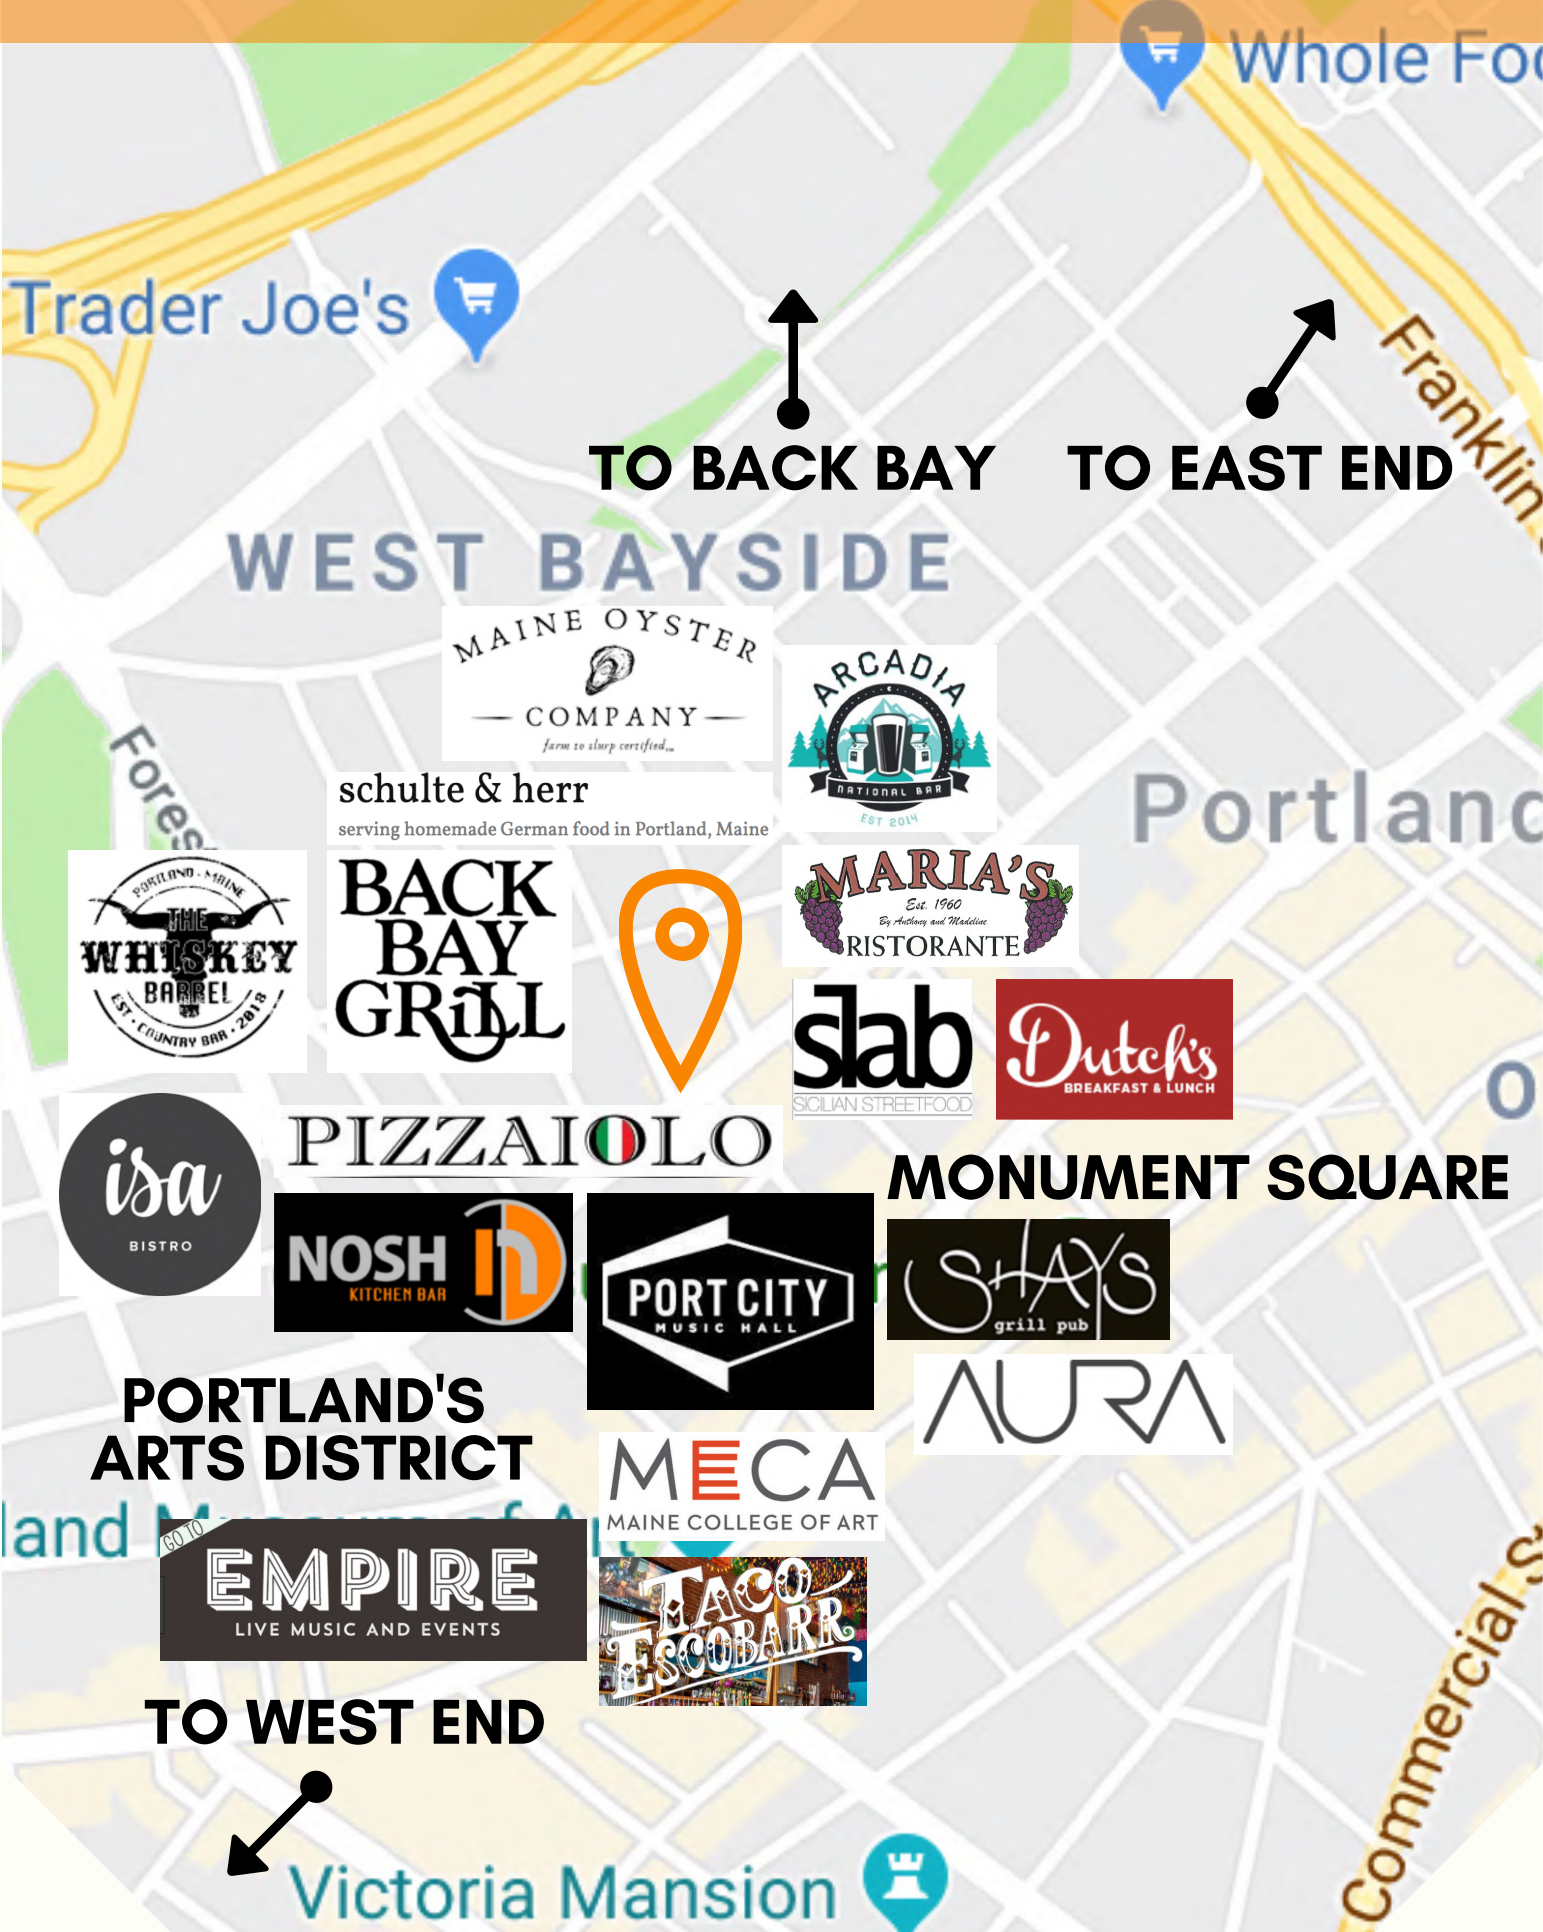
Whole Foo

Trader Joe's

TO BACK BAY

TO EAST END

Franklin

WEST BAYSIDE

MAINE OYSTER COMPANY
farm to slurp certified

ARCADIA
NATIONAL BAR
EST 2014

Fores

schulte & herr
serving homemade German food in Portland, Maine

Portland

PORTLAND · MAINE
THE WHISKEY BARREL
EST · COUNTRY BAR · 2018

BACK BAY GRILL

MARIA'S
Est. 1960
By Anthony and Madeline
RISTORANTE

slab
SICILIAN STREETFOOD

Dutch's
BREAKFAST & LUNCH

isa
BISTRO

PIZZAIOLO

MONUMENT SQUARE

NOSH
KITCHEN BAR

PORT CITY
MUSIC HALL

SHAYS
grill pub

AURA

PORTLAND'S ARTS DISTRICT

MECA
MAINE COLLEGE OF ART

land

GO TO
EMPIRE
LIVE MUSIC AND EVENTS

TACO ESCOBARR

TO WEST END

Victoria Mansion

Commercial S